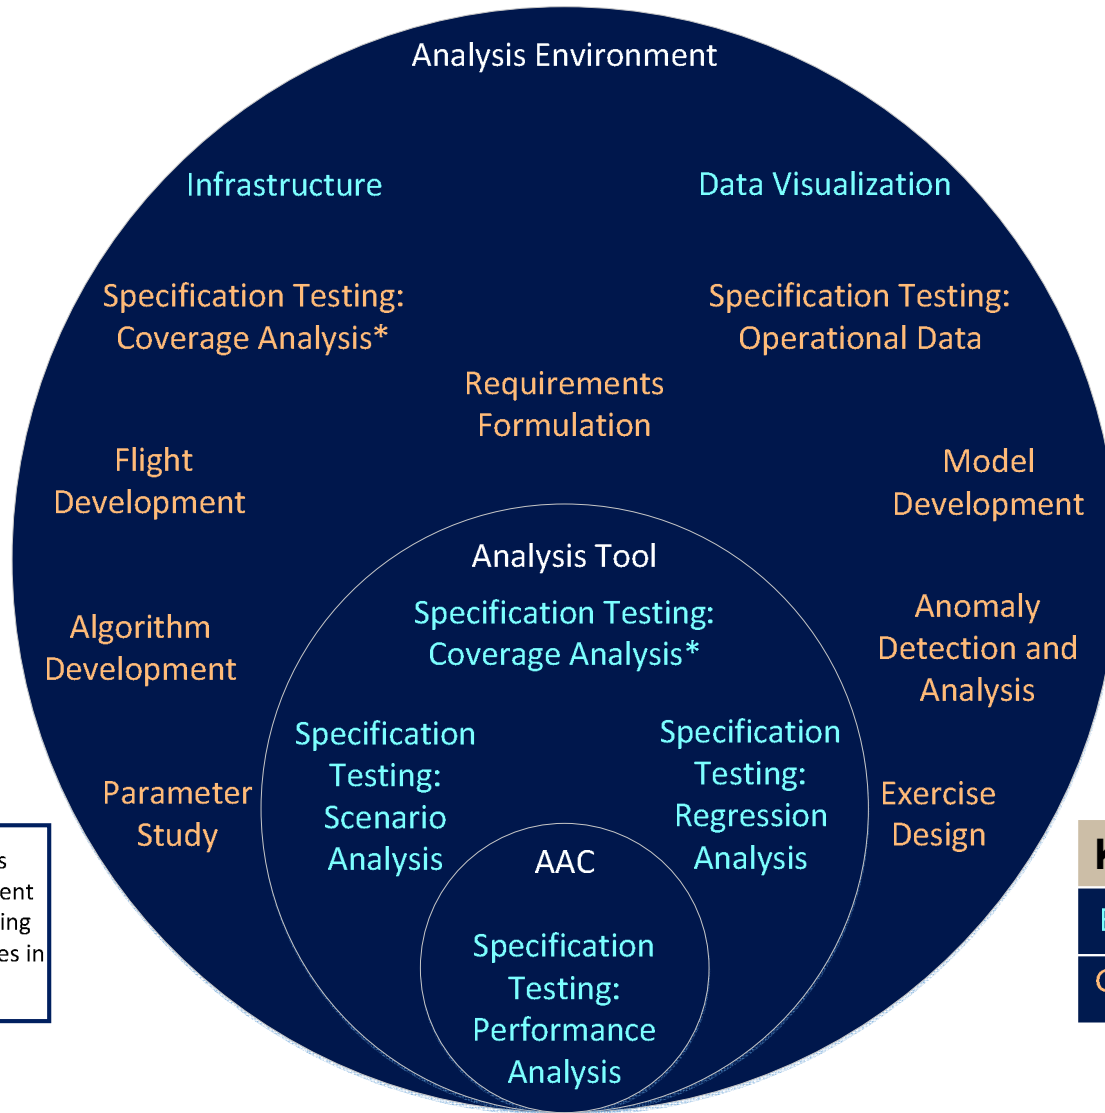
Analysis Environment

Infrastructure

Data Visualization

Specification Testing: Coverage Analysis*

Specification Testing: Operational Data

Requirements Formulation

Flight Development

Model Development

Analysis Tool

Specification Testing: Coverage Analysis*

Algorithm Development

Anomaly Detection and Analysis

Specification Testing: Scenario Analysis

Specification Testing: Regression Analysis

Parameter Study

Exercise Design

AAC

Specification Testing: Performance Analysis

s
ent
ing
es in

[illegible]